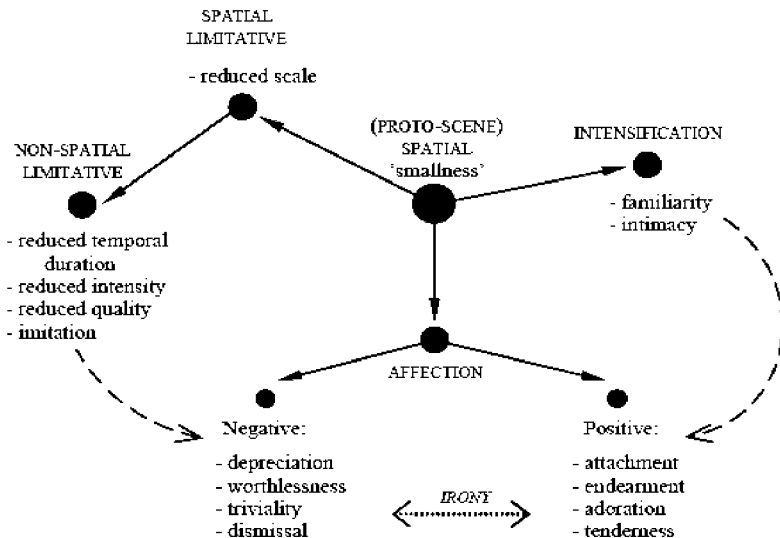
SPATIAL LIMITATIVE

- reduced scale

NON-SPATIAL LIMITATIVE

- reduced temporal duration
- reduced intensity
- reduced quality
- imitation

(PROTO-SCENE) SPATIAL 'smallness'

INTENSIFICATION

- familiarity
- intimacy

AFFECTION

Negative:

- depreciation
- worthlessness
- triviality
- dismissal

IRONY

Positive:

- attachment
- endearment
- adoration
- tenderness